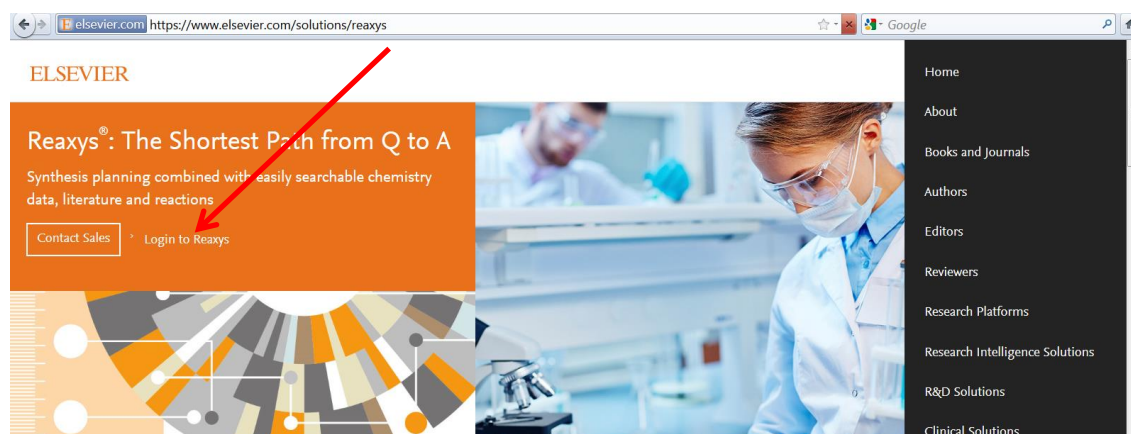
elsevier.com https://www.elsevier.com/solutions/reaxys

Google

ELSEVIER

Reaxys®: The Shortest Path from Q to A

Synthesis planning combined with easily searchable chemistry data, literature and reactions

Contact Sales

Login to Reaxys

Home

About

Books and Journals

Authors

Editors

Reviewers

Research Platforms

Research Intelligence Solutions

R&D Solutions

Clinical Solutions